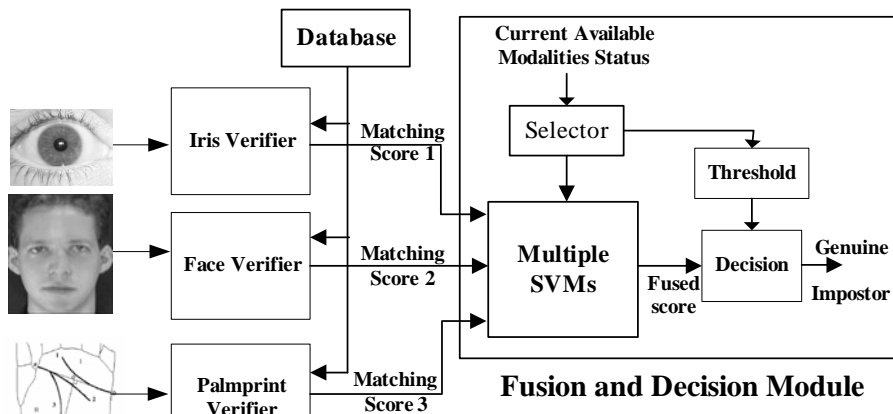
Database

Current Available Modalities Status

Selector

Threshold

Iris Verifier

Matching Score 1

Face Verifier

Matching Score 2

Multiple SVMs

Fused score

Decision

Genuine

Impostor

Palmprint Verifier

Matching Score 3

Fusion and Decision Module